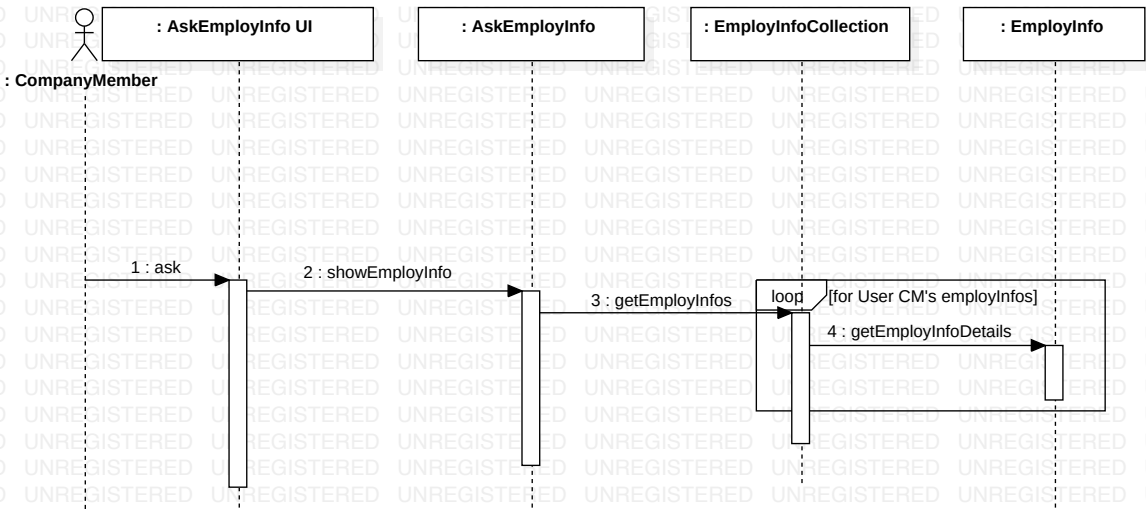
: CompanyMember

: AskEmployInfo UI

: AskEmployInfo

: EmployInfoCollection

: EmployInfo

1 : ask

2 : showEmployInfo

3 : getEmployInfos

loop

[for User CM's employInfos]

4 : getEmployInfoDetails

UNREGISTERED